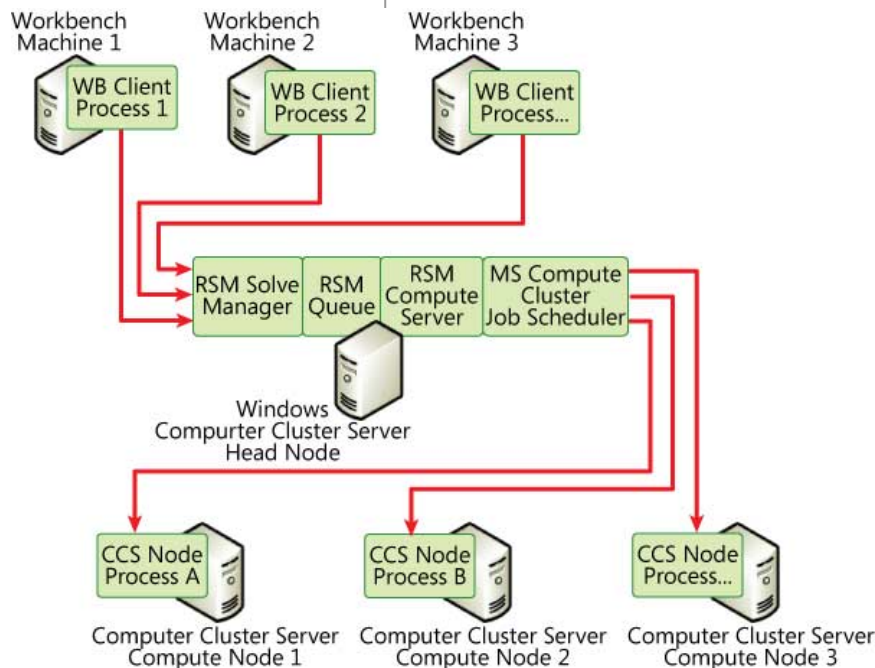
Workbench Machine 1

WB Client Process 1

Workbench Machine 2

WB Client Process 2

Workbench Machine 3

WB Client Process...

RSM Solve Manager

RSM Queue

RSM Compute Server

MS Compute Cluster Job Scheduler

Windows Computer Cluster Server Head Node

CCS Node Process A

Computer Cluster Server Compute Node 1

CCS Node Process B

Computer Cluster Server Compute Node 2

CCS Node Process...

Computer Cluster Server Compute Node 3